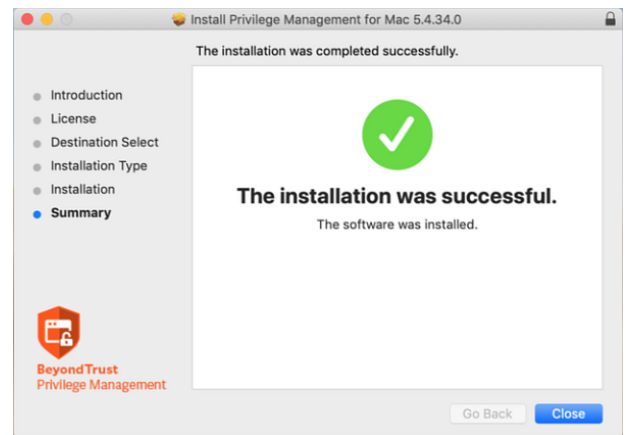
Install Privilege Management for Mac 5.4.34.0

The installation was completed successfully.

Introduction
License
Destination Select
Installation Type
Installation
Summary

The installation was successful.

The software was installed.

BeyondTrust
Privilege Management

Go Back
Close